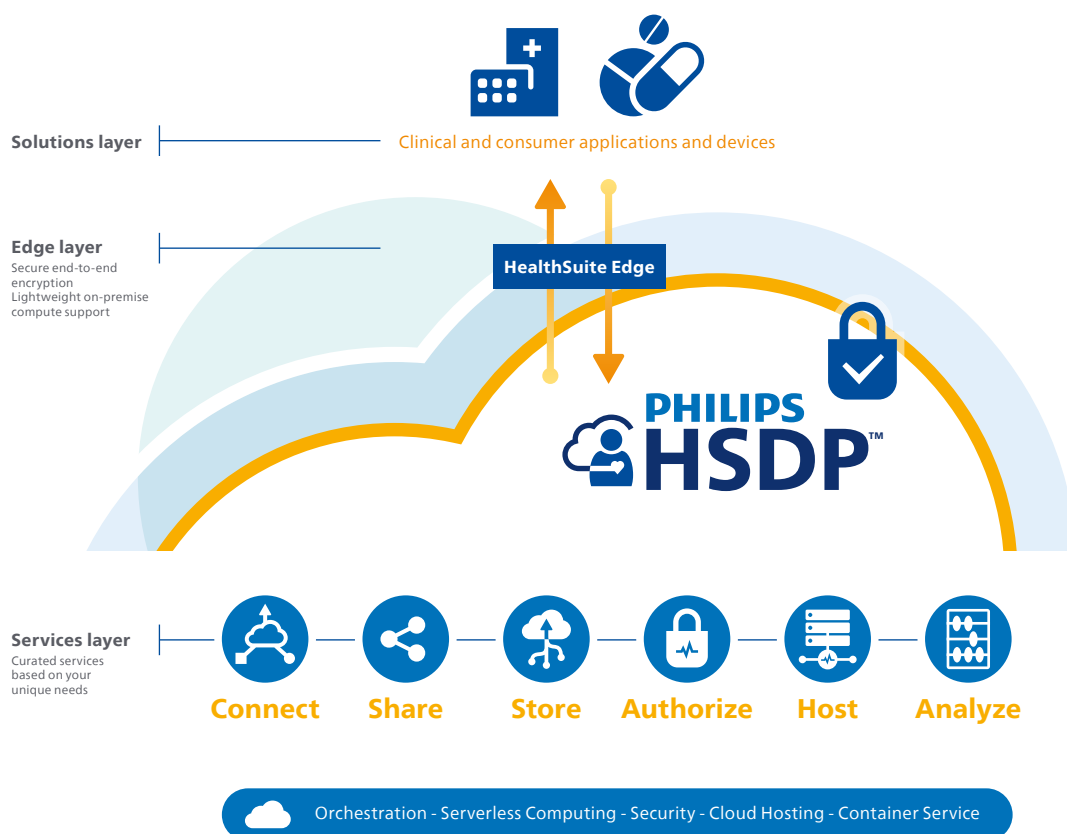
Solutions layer

Clinical and consumer applications and devices

Edge layer
Secure end-to-end encryption
Lightweight on-premise compute support

HealthSuite Edge

PHILIPS
HSDP™

Services layer
Curated services based on your unique needs

Connect
Share
Store
Authorize
Host
Analyze

Orchestration - Serverless Computing - Security - Cloud Hosting - Container Service